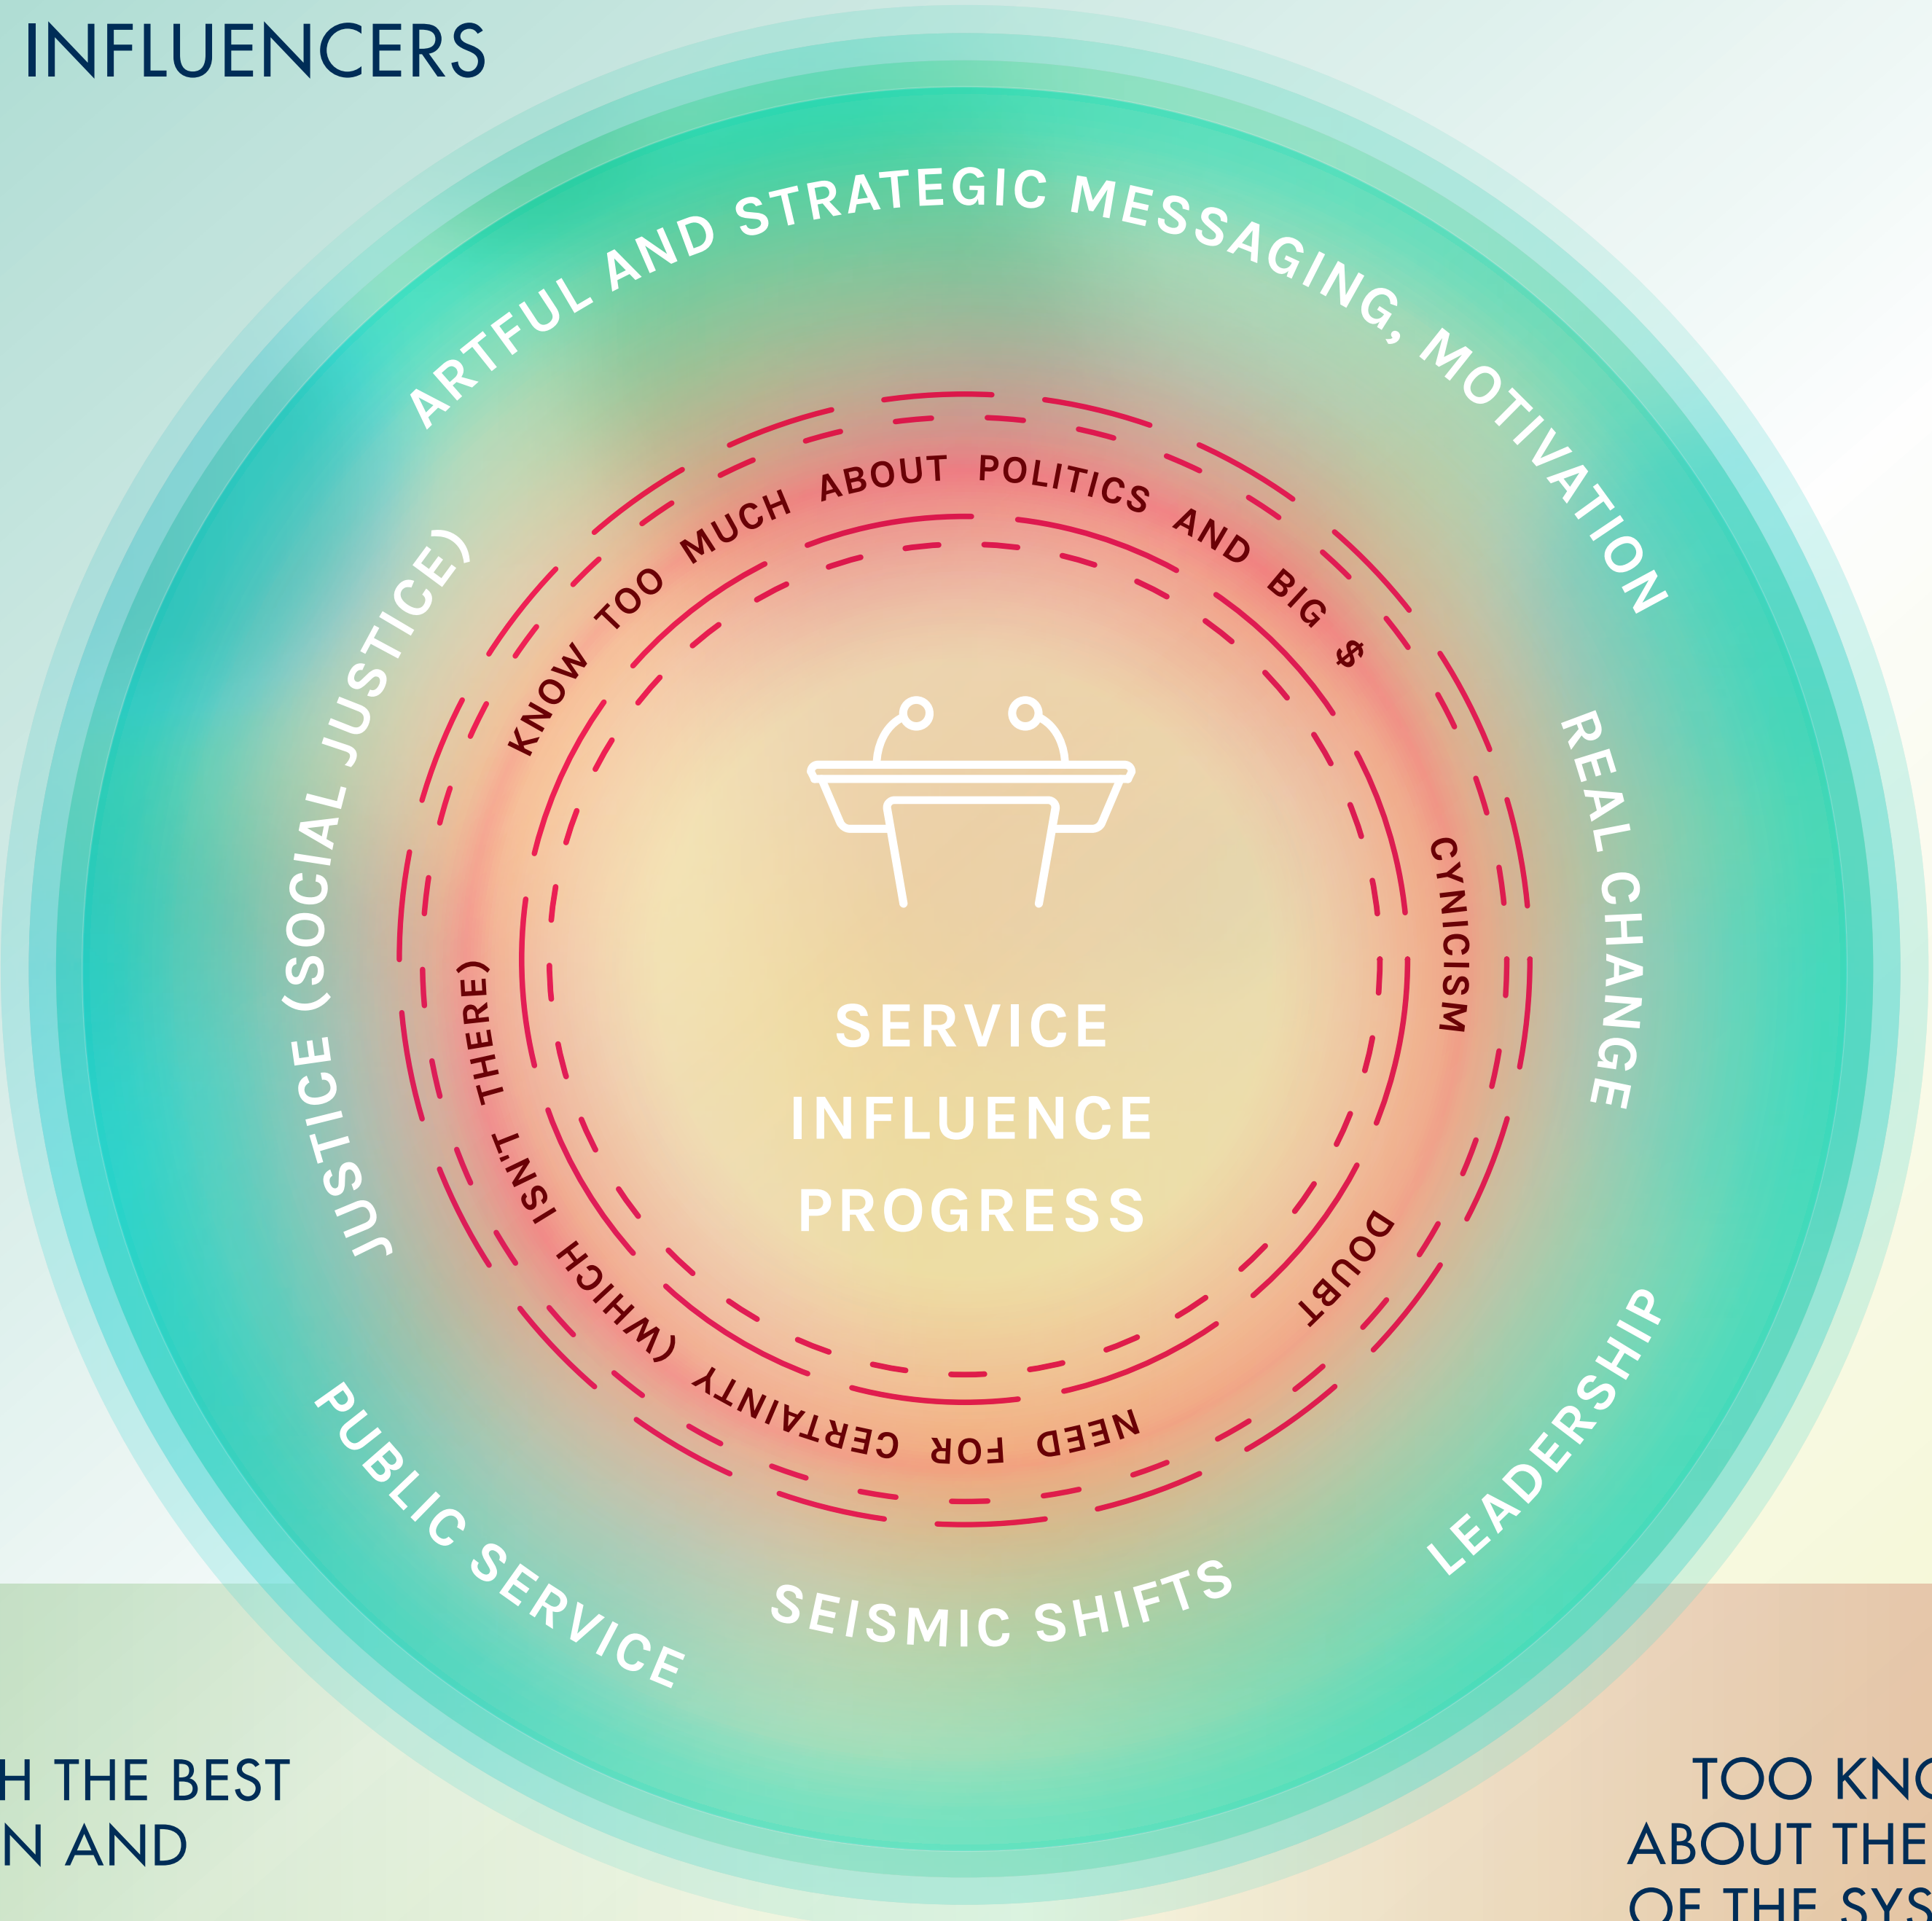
INFLUENCERS

ARTFUL AND STRATEGIC MESSAGING, MOTIVATION

REAL CHANGE

LEADERSHIP

SEISMIC SHIFTS

PUBLIC SERVICE

JUSTICE (SOCIAL JUSTICE)

KNOW TOO MUCH ABOUT POLITICS AND BIG $

CYNICISM

DOUBT

NEED FOR CERTAINTY (WHICH ISN'T THERE)

SERVICE
INFLUENCE
PROGRESS

H THE BEST
N AND

TOO KNO
ABOUT THE
OF THE SYS